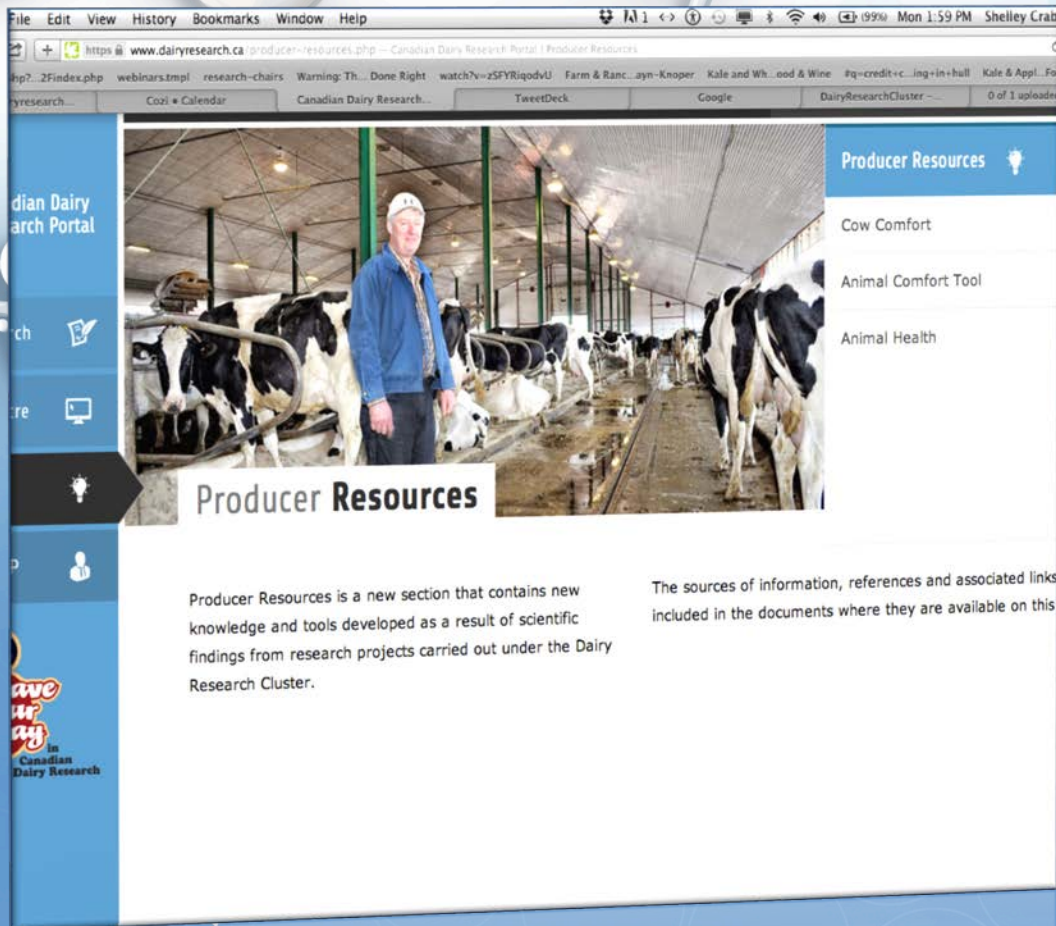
File Edit View History Bookmarks Window Help

(99%) Mon 1:59 PM Shelley Crab

https www.dairyresearch.ca/producer-resources.php — Canadian Dairy Research Portal | Producer Resources

hp?...2Findex.php webinars.tmpl research-chairs Warning: Th... Done Right watch?v=zSFYRiqodvU Farm & Ranc...ayn-Knoper Kale and Wh...ood & Wine #q=credit+c...ing+in+hull Kale & Appl...Fo

ryresearch... Cozi • Calendar Canadian Dairy Research... TweetDeck Google DairyResearchCluster -... 0 of 1 uploade

dian Dairy
arch Portal

ch

re

Producer Resources

Cow Comfort

Animal Comfort Tool

Animal Health

Producer Resources

ave
ur
ay in
Canadian
Dairy Research

Producer Resources is a new section that contains new knowledge and tools developed as a result of scientific findings from research projects carried out under the Dairy Research Cluster.

The sources of information, references and associated links included in the documents where they are available on this